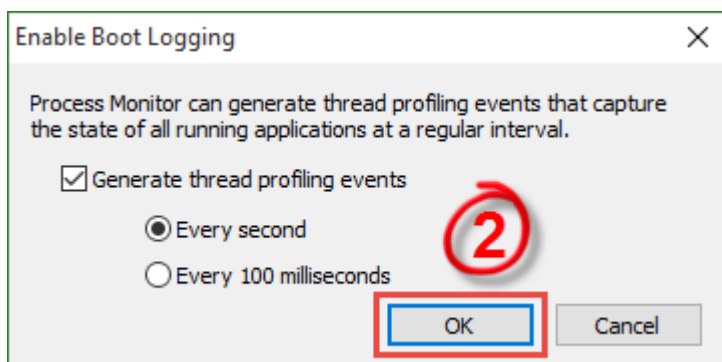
Enable Boot Logging

Process Monitor can generate thread profiling events that capture the state of all running applications at a regular interval.

Generate thread profiling events

Every second

Every 100 milliseconds

2

OK

Cancel